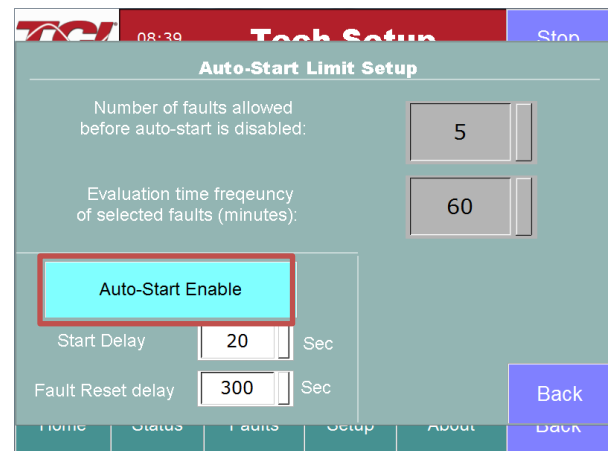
08:39

Tech Setup

Stop

Auto-Start Limit Setup

Number of faults allowed before auto-start is disabled:

5

Evaluation time freqeuncy of selected faults (minutes):

60

Auto-Start Enable

Start Delay

20

Sec

Fault Reset delay

300

Sec

Back

Home

Status

Faults

Setup

About

Back